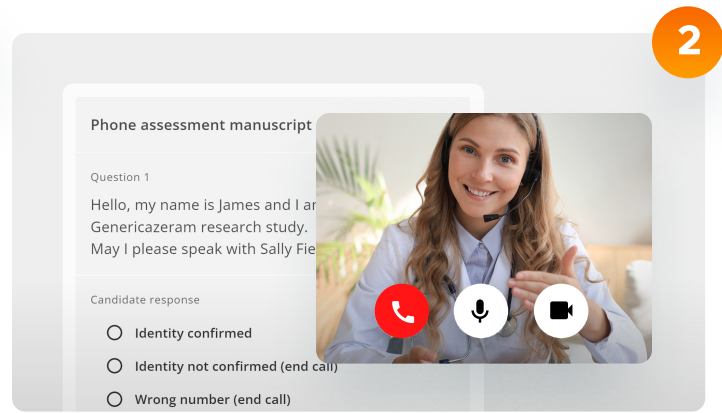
2

Phone assessment manuscript

Question 1

Hello, my name is James and I ar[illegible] Genericazeram research study. May I please speak with Sally Fie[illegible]

Candidate response

Identity confirmed

Identity not confirmed (end call)

Wrong number (end call)